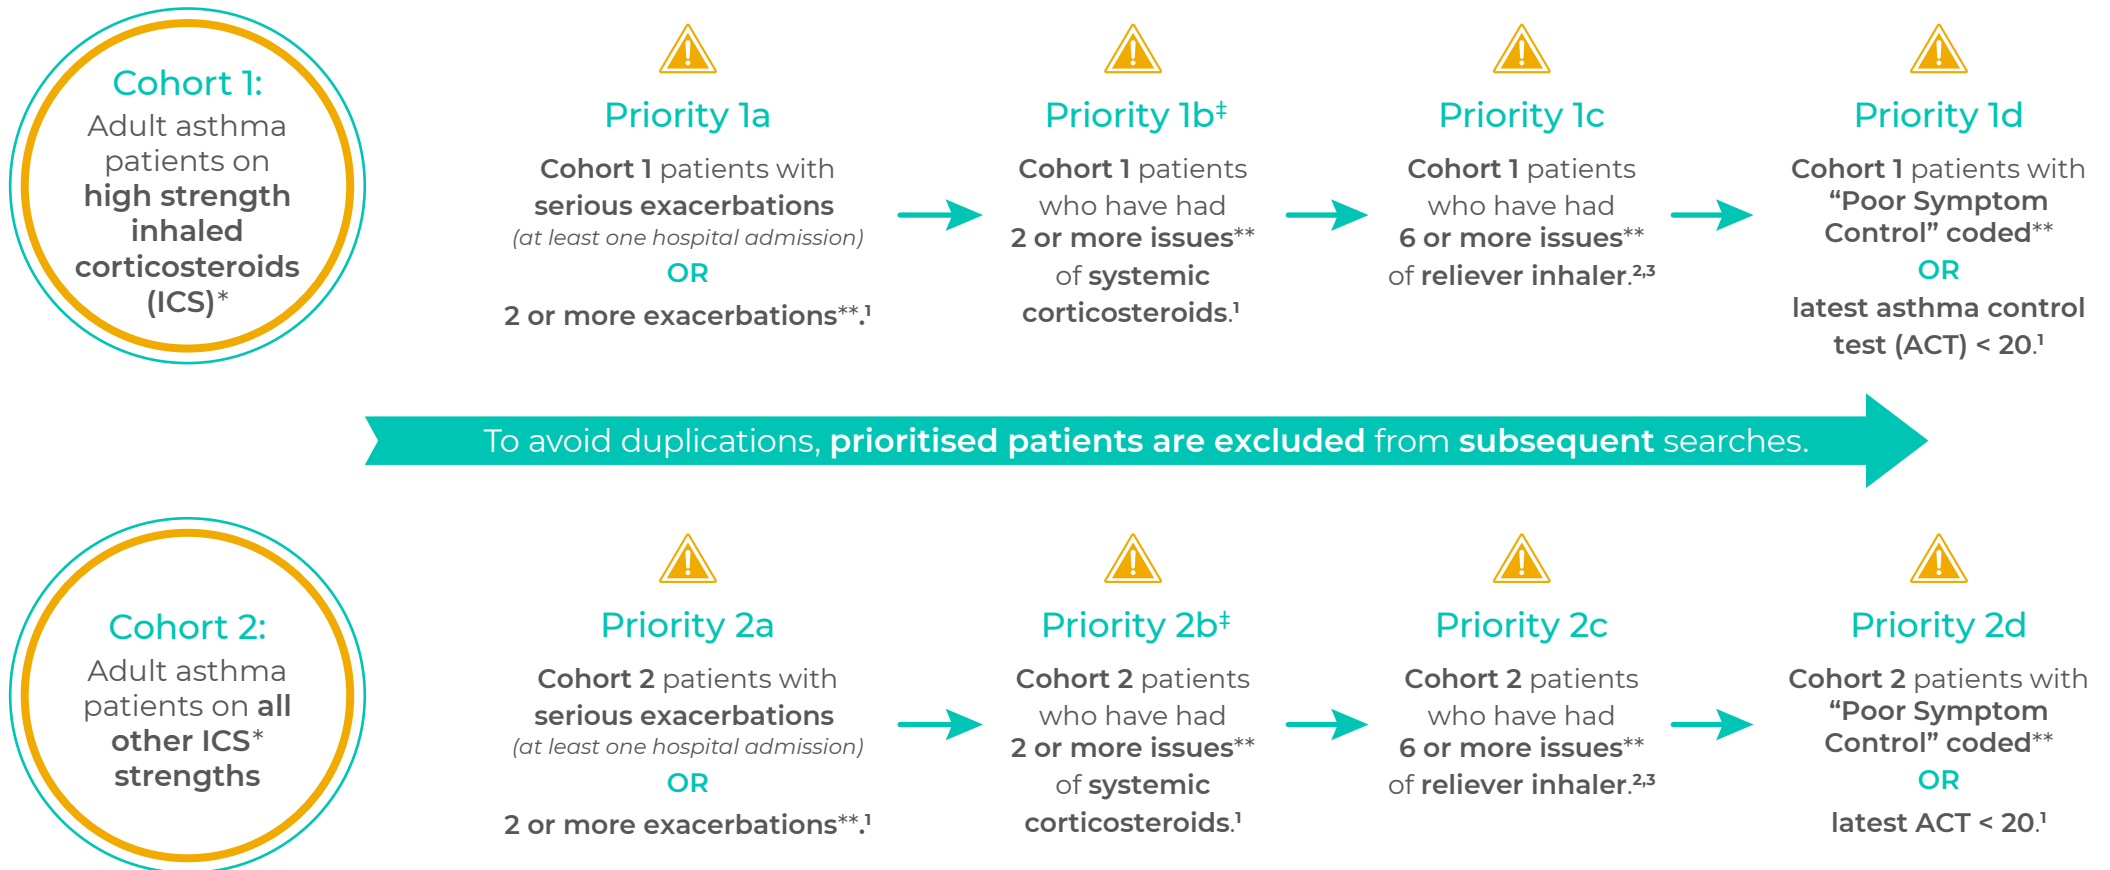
Cohort 1:
Adult asthma patients on high strength inhaled corticosteroids (ICS)*

Priority 1a
Cohort 1 patients with serious exacerbations
(at least one hospital admission)
OR
2 or more exacerbations**.$^{1}$

Priority 1b‡
Cohort 1 patients who have had 2 or more issues** of systemic corticosteroids.$^{1}$

Priority 1c
Cohort 1 patients who have had 6 or more issues** of reliever inhaler.$^{2,3}$

Priority 1d
Cohort 1 patients with "Poor Symptom Control" coded**
OR
latest asthma control test (ACT) < 20.$^{1}$

To avoid duplications, prioritised patients are excluded from subsequent searches.

Cohort 2:
Adult asthma patients on all other ICS* strengths

Priority 2a
Cohort 2 patients with serious exacerbations
(at least one hospital admission)
OR
2 or more exacerbations**.$^{1}$

Priority 2b‡
Cohort 2 patients who have had 2 or more issues** of systemic corticosteroids.$^{1}$

Priority 2c
Cohort 2 patients who have had 6 or more issues** of reliever inhaler.$^{2,3}$

Priority 2d
Cohort 2 patients with "Poor Symptom Control" coded**
OR
latest ACT < 20.$^{1}$